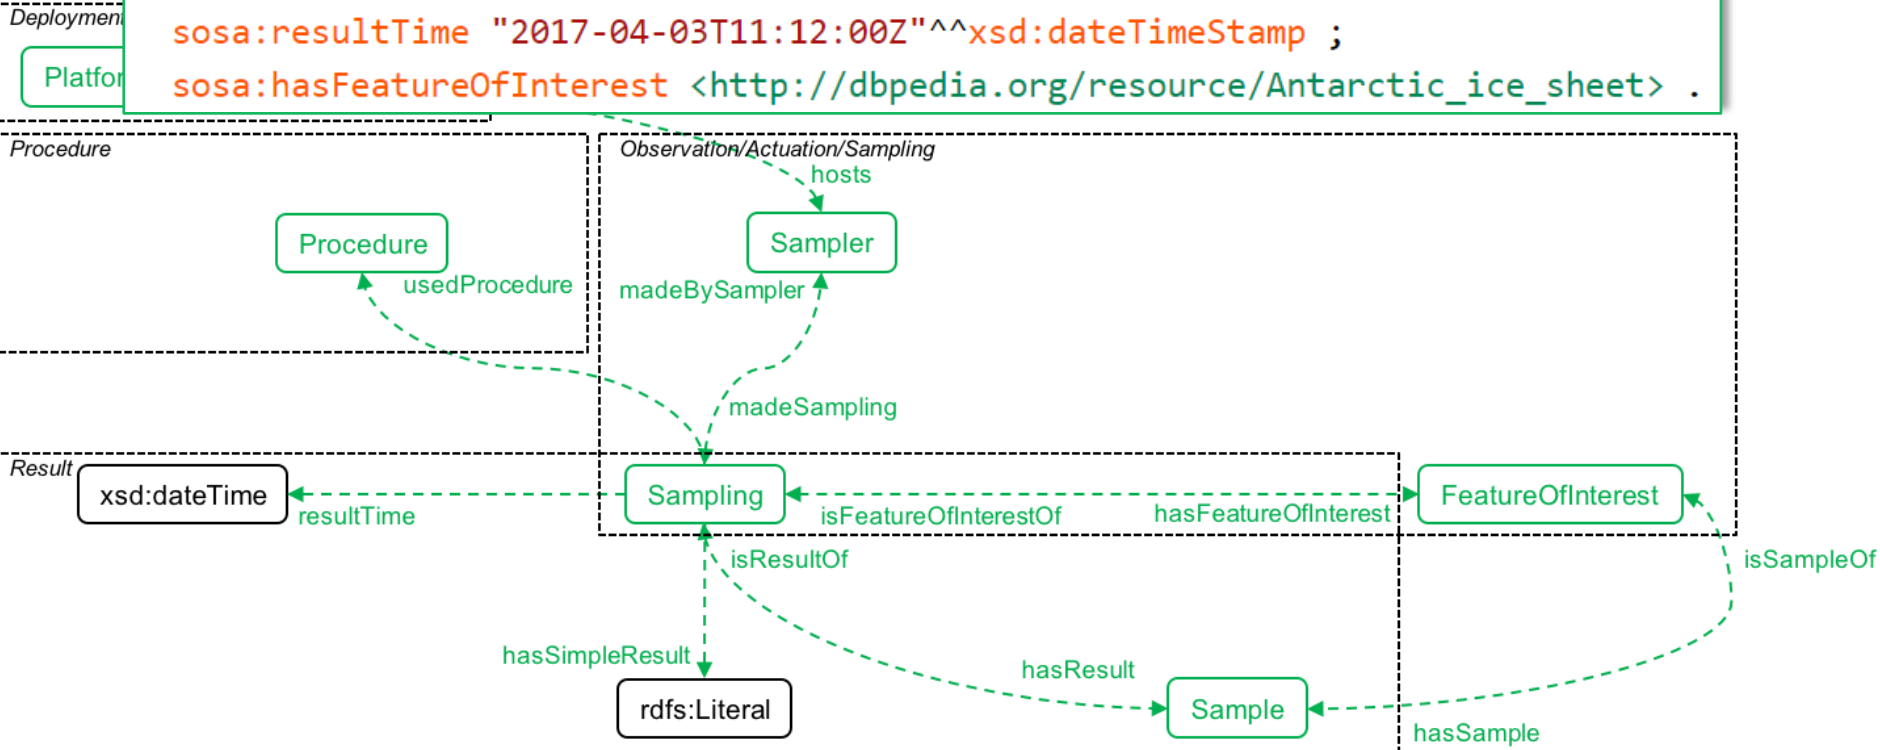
Deployment

Platfor

sosa:resultTime "2017-04-03T11:12:00Z"^^xsd:dateTimeStamp ;
sosa:hasFeatureOfInterest <http://dbpedia.org/resource/Antarctic_ice_sheet> .

Procedure

Procedure

usedProcedure

Observation/Actuation/Sampling

hosts

Sampler

madeBySampler

madeSampling

Result

xsd:dateTime

resultTime

Sampling

isFeatureOfInterestOf

hasFeatureOfInterest

FeatureOfInterest

isSampleOf

isResultOf

hasSimpleResult

rdfs:Literal

hasResult

Sample

hasSample